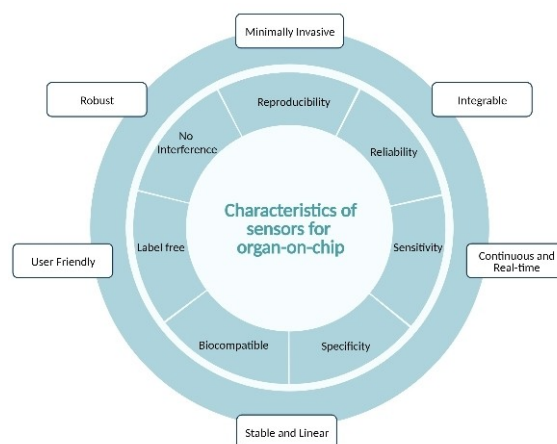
Minimally Invasive

Robust

Integrable

Reproducibility

No Interference

Reliability

Characteristics of sensors for organ-on-chip

Label free

Sensitivity

User Friendly

Continuous and Real-time

Biocompatible

Specificity

Stable and Linear